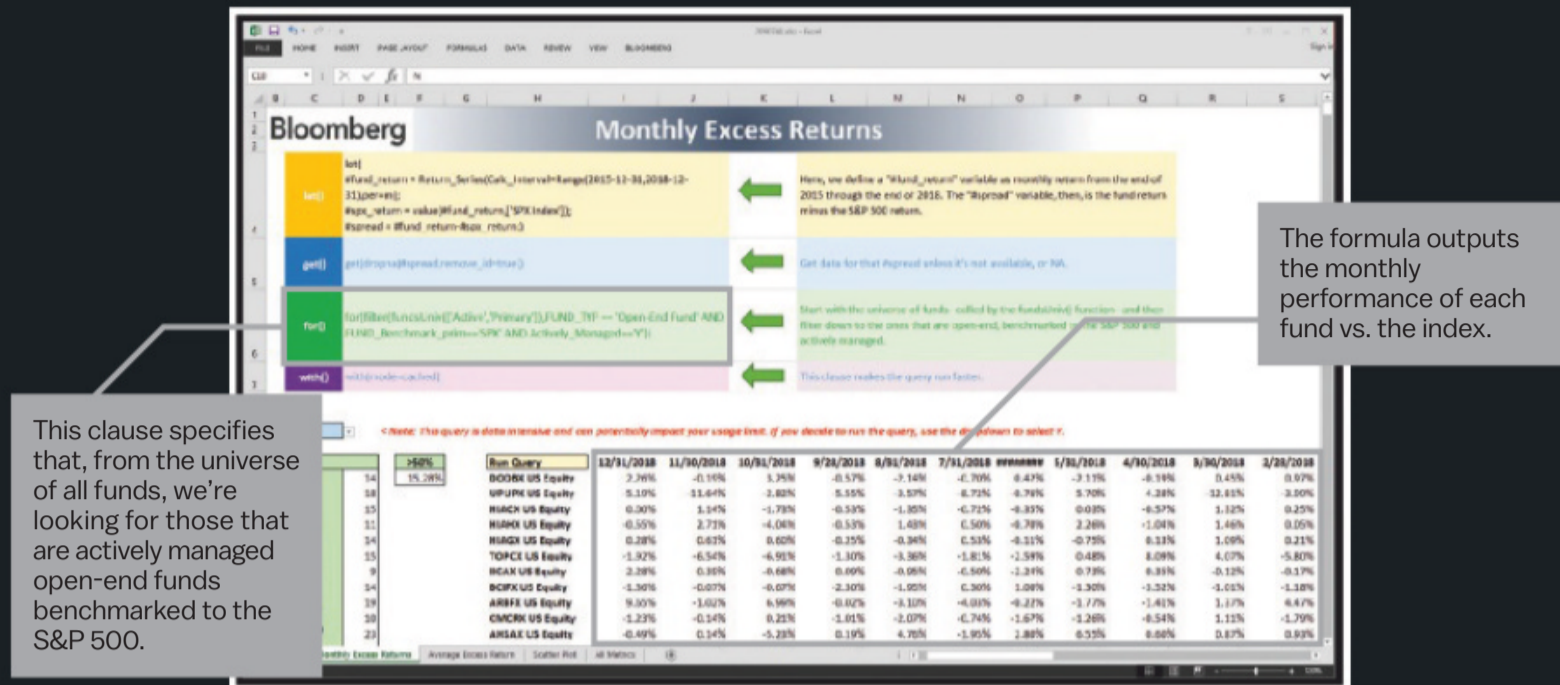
FILE HOME INSERT PAGE LAYOUT FORMULAS DATA REVIEW VIEW BLOOMBERG

Bloomberg

Monthly Excess Returns

let()

let(
#fund_return = Return_Series(Calc_Interval=Range(2015-12-31,2018-12-31),per=m);
#spx_return = value(#fund_return,['SPX Index']);
#spread = #fund_return-#spx_return;)

Here, we define a "#fund_return" variable as monthly return from the end of 2015 through the end of 2018. The "#spread" variable, then, is the fund return minus the S&P 500 return.

get()

get(dropna(#spread,remove_id=true))

Get data for that #spread unless it's not available, or NA.

for()

for(filter(funds(Line(['Active','Primary']),FUND_TYP == 'Open-End Fund' AND FUND_Benchmark_prim=='SPX' AND Actively_Managed=='Y'))

Start with the universe of funds - called by the funds() function - and then filter down to the ones that are open-end, benchmarked to the S&P 500 and actively managed.

with()

with(mode=cached)

This clause makes the query run faster.

< Note: This query is data intensive and can potentially impact your usage limit. If you decide to run the query, use the dropdown to select Y.

The formula outputs the monthly performance of each fund vs. the index.

This clause specifies that, from the universe of all funds, we're looking for those that are actively managed open-end funds benchmarked to the S&P 500.

| | >50% | Run Query | 12/31/2018 | 11/30/2018 | 10/31/2018 | 9/28/2018 | 8/31/2018 | 7/31/2018 | ######## | 5/31/2018 | 4/30/2018 | 3/30/2018 | 2/28/2018 |
|---|---|---|---|---|---|---|---|---|---|---|---|---|---|
| 54 | 15.38% | BOOBX US Equity | 2.76% | -0.16% | 5.35% | -0.57% | -2.14% | -2.70% | 0.47% | -3.11% | -0.19% | 0.45% | 0.07% |
| 18 | | UPUPX US Equity | 5.10% | -11.64% | -2.82% | 5.55% | -3.57% | -8.71% | -0.76% | 5.70% | -4.28% | 12.81% | -3.00% |
| 15 | | HIACX US Equity | 0.30% | 1.14% | -1.75% | -0.53% | -1.35% | -0.72% | -0.35% | 0.03% | -0.57% | 1.12% | 0.25% |
| 11 | | HIAHX US Equity | -0.55% | 2.73% | -4.06% | -0.53% | 1.48% | 0.50% | -0.78% | 2.26% | -1.04% | 1.46% | 0.05% |
| 54 | | HIAGX US Equity | 0.28% | 0.63% | 0.60% | -0.25% | -0.34% | 0.53% | -0.11% | -0.75% | 0.13% | 1.09% | 0.21% |
| 15 | | TOPCX US Equity | -1.92% | -6.54% | -6.91% | -1.30% | -3.36% | -1.81% | -2.59% | 0.48% | 8.09% | 4.07% | -5.80% |
| 9 | | BCAX US Equity | 2.28% | 0.35% | -0.68% | 0.09% | -0.05% | -0.50% | -1.24% | 0.73% | 0.35% | -0.12% | -0.17% |
| 14 | | BCIFX US Equity | -1.30% | -0.07% | -0.07% | -2.30% | -1.95% | 0.30% | 1.08% | -1.30% | -1.52% | -1.01% | -1.18% |
| 19 | | ARBFX US Equity | 9.10% | -1.02% | 6.99% | -0.02% | -3.10% | -4.03% | -0.27% | -1.77% | -1.41% | 1.17% | 4.47% |
| 10 | | CMCRX US Equity | -1.23% | -0.14% | 0.21% | -1.01% | -2.07% | -0.74% | -1.67% | -1.26% | -0.54% | 1.11% | -1.79% |
| 23 | | AHSAX US Equity | -0.49% | 0.14% | -5.28% | 0.19% | 4.78% | -1.95% | 1.88% | 0.55% | 0.60% | 0.87% | 0.93% |

Monthly Excess Returns | Average Excess Return | Scatter Plot | All Metrics